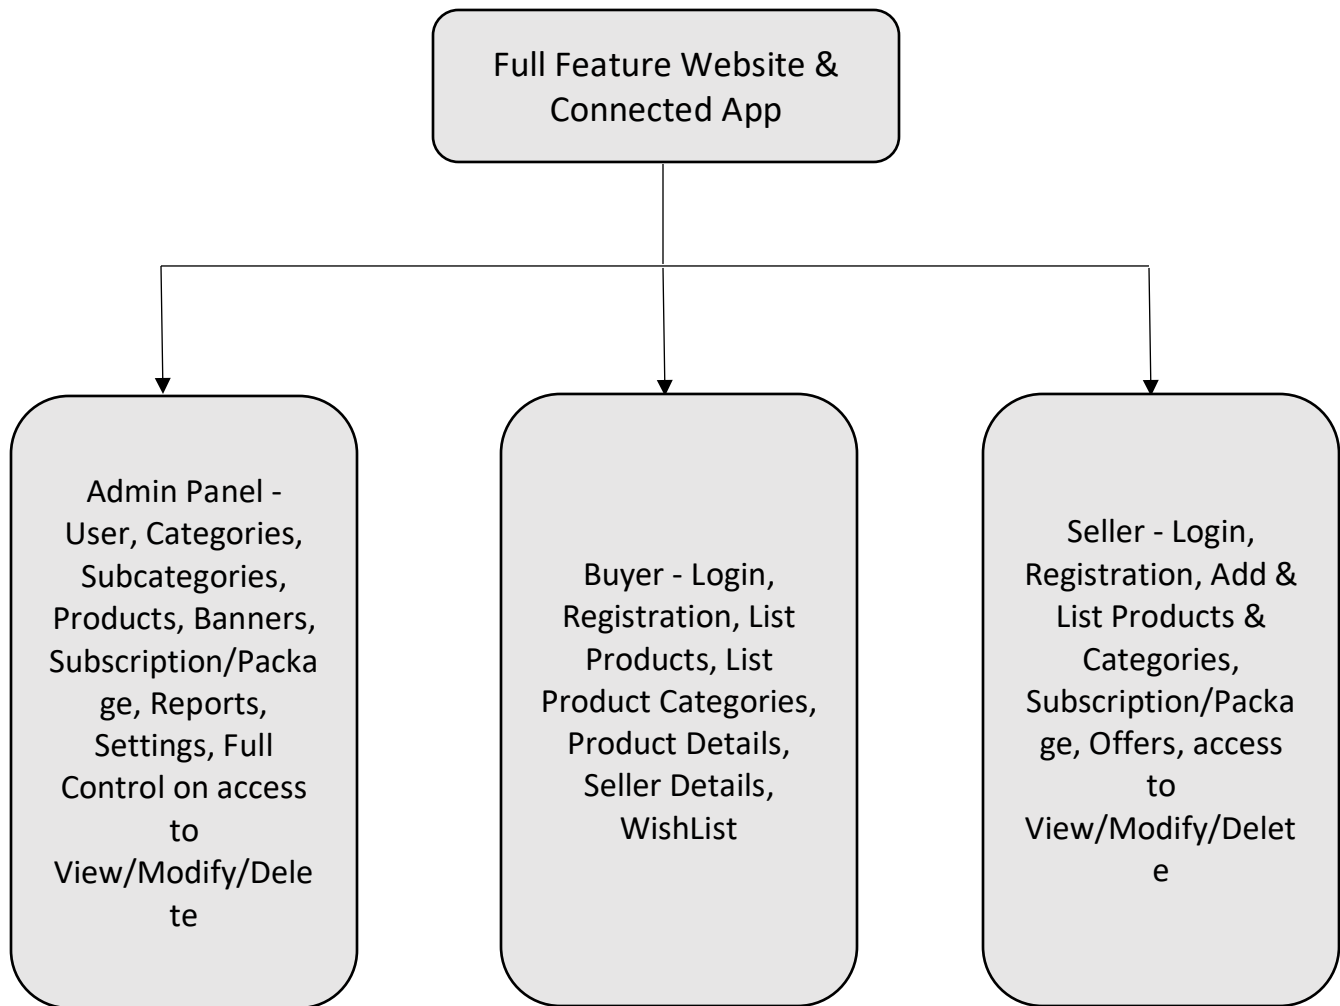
Full Feature Website & Connected App

Admin Panel - User, Categories, Subcategories, Products, Banners, Subscription/Package, Reports, Settings, Full Control on access to View/Modify/Delete

Buyer - Login, Registration, List Products, List Product Categories, Product Details, Seller Details, WishList

Seller - Login, Registration, Add & List Products & Categories, Subscription/Package, Offers, access to View/Modify/Delete